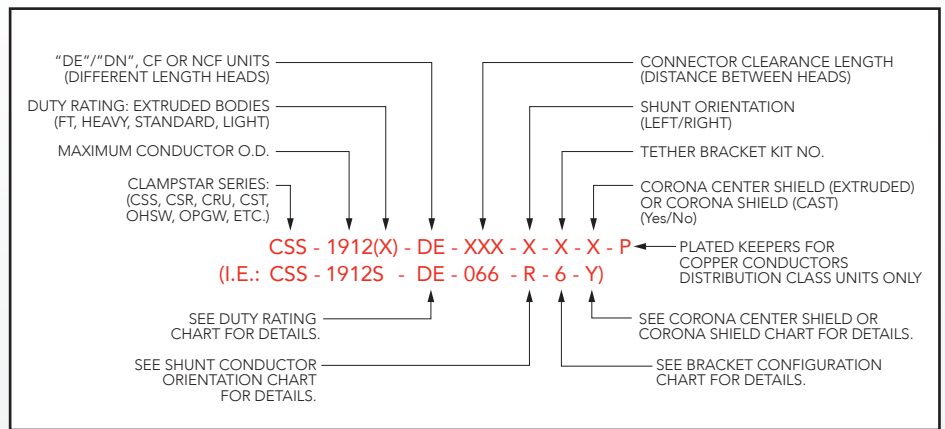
"DE"/"DN", CF OR NCF UNITS
(DIFFERENT LENGTH HEADS)

DUTY RATING: EXTRUDED BODIES
(FT, HEAVY, STANDARD, LIGHT)

MAXIMUM CONDUCTOR O.D.

CLAMPSTAR SERIES:
(CSS, CSR, CRU, CST,
OHSW, OPGW, ETC.)

CONNECTOR CLEARANCE LENGTH
(DISTANCE BETWEEN HEADS)

SHUNT ORIENTATION
(LEFT/RIGHT)

TETHER BRACKET KIT NO.

CORONA CENTER SHIELD (EXTRUDED)
OR CORONA SHIELD (CAST)
(Yes/No)

CSS - 1912(X) - DE - XXX - X - X - X - P

PLATED KEEPERS FOR
COPPER CONDUCTORS
DISTRIBUTION CLASS UNITS ONLY

(I.E.: CSS - 1912S - DE - 066 - R - 6 - Y)

SEE DUTY RATING
CHART FOR DETAILS.

SEE SHUNT CONDUCTOR
ORIENTATION CHART
FOR DETAILS.

SEE CORONA CENTER SHIELD OR
CORONA SHIELD CHART FOR DETAILS.

SEE BRACKET CONFIGURATION
CHART FOR DETAILS.